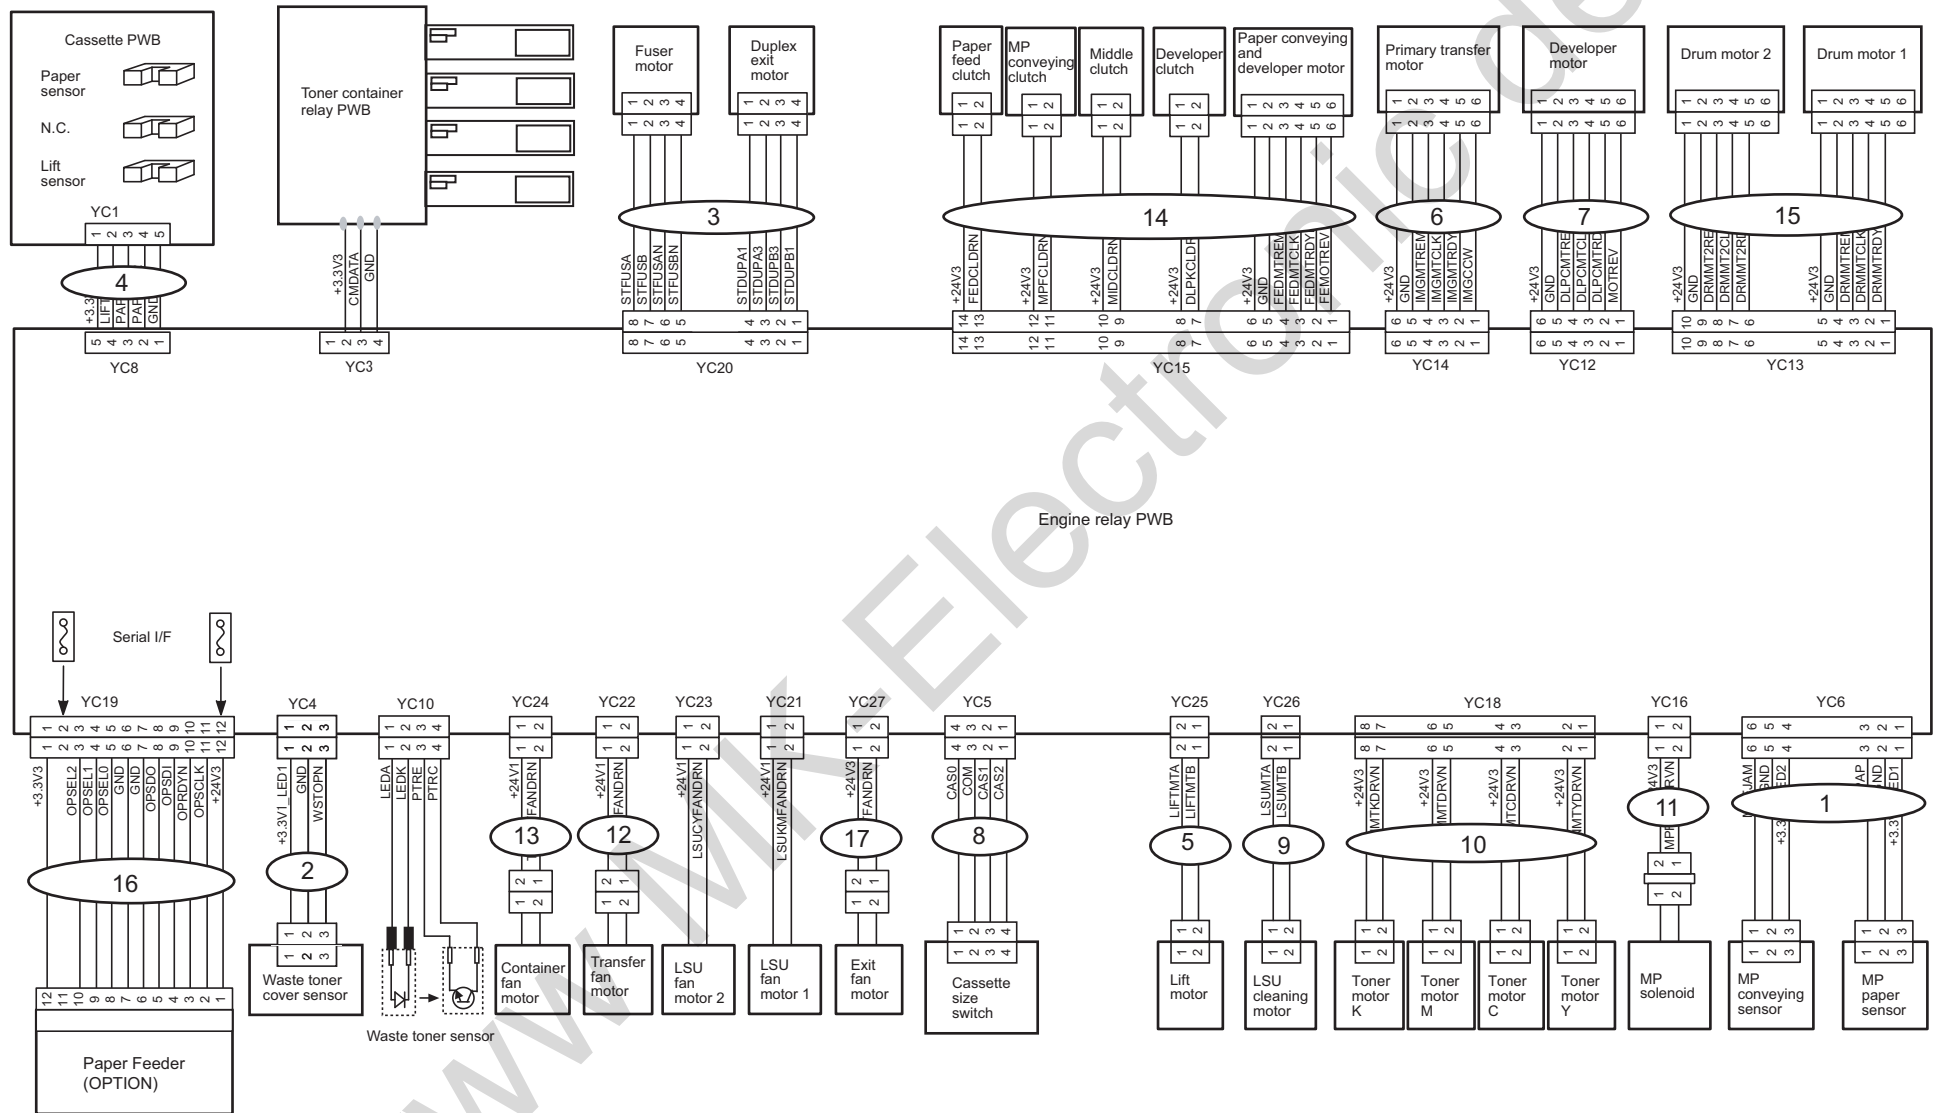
Cassette PWB
Paper sensor
N.C.
Lift sensor
YC1
1 2 3 4 5
4
+3.3 LIFT PAP PAP GND
5 4 3 2 1
YC8

Toner container relay PWB
+3.3V3 CMDATA GND
1 2 3 4
YC3

Fuser motor
1 2 3 4
1 2 3 4
Duplex exit motor
1 2 3 4
1 2 3 4
3
STFUSA STFUSB STFUSAN STFUSBN
STDUPA1 STDUPA3 STDUPB3 STDUPB1
8 7 6 5 4 3 2 1
8 7 6 5 4 3 2 1
YC20

Paper feed clutch
1 2
1 2
MP conveying clutch
1 2
1 2
Middle clutch
1 2
1 2
Developer clutch
1 2
1 2
Paper conveying and developer motor
1 2 3 4 5 6
1 2 3 4 5 6
14
+24V3 FEDCLDRN +24V3 MPFCLDRN +24V3 MIDCLDRN +24V3 DLPKCLDR +24V3 GND FEDMTREM FEDMTCLK FEDMTRDY FEMOTREV
14 13 12 11 10 9 8 7 6 5 4 3 2 1
14 13 12 11 10 9 8 7 6 5 4 3 2 1
YC15

Primary transfer motor
1 2 3 4 5 6
1 2 3 4 5 6
6
+24V3 GND IMGMTREM IMGMTCLK IMGMTRDY IMGCCW
6 5 4 3 2 1
6 5 4 3 2 1
YC14

Developer motor
1 2 3 4 5 6
1 2 3 4 5 6
7
+24V3 GND DLPCMTRE DLPCMTCL DLPCMTRD MOTREV
6 5 4 3 2 1
6 5 4 3 2 1
YC12

Drum motor 2
1 2 3 4 5 6
1 2 3 4 5 6
Drum motor 1
1 2 3 4 5 6
1 2 3 4 5 6
15
+24V3 GND DRMMT2RE DRMMT2CL DRMMT2RD
+24V3 GND DRMMTREM DRMMTCLK DRMMTRDY
10 9 8 7 6 5 4 3 2 1
10 9 8 7 6 5 4 3 2 1
YC13

Engine relay PWB

Serial I/F
YC19
1 2 3 4 5 6 7 8 9 10 11 12
1 2 3 4 5 6 7 8 9 10 11 12
+3.3V3 OPSEL2 OPSEL1 OPSEL0 GND GND OPSDO OPSDI OPRDYN OPSCLK +24V3
16
12 11 10 9 8 7 6 5 4 3 2 1
Paper Feeder (OPTION)

YC4
1 2 3
1 2 3
+3.3V1_LED1 GND WSTOPN
2
1 2 3
1 2 3
Waste toner cover sensor

YC10
1 2 3 4
1 2 3 4
LEDA LEDK PTRE PTRC
Waste toner sensor

YC24
1 2
1 2
+24V1 FANDRN
13
2 1
1 2
Container fan motor

YC22
1 2
1 2
+24V1 FANDRN
12
2 1
1 2
Transfer fan motor

YC23
1 2
1 2
+24V1 LSUCYFANDRN
LSU fan motor 2

YC21
1 2
1 2
+24V1 LSUKMFANDRN
LSU fan motor 1

YC27
1 2
1 2
+24V3 FANDRN
17
2 1
1 2
Exit fan motor

YC5
4 3 2 1
4 3 2 1
CAS0 COM CAS1 CAS2
8
1 2 3 4
1 2 3 4
Cassette size switch

YC25
2 1
2 1
LIFTMTA LIFTMTB
5
1 2
1 2
Lift motor

YC26
2 1
2 1
LSUMTA LSUMTB
9
1 2
1 2
LSU cleaning motor

YC18
8 7 6 5 4 3 2 1
8 7 6 5 4 3 2 1
+24V3 MTKDRVN +24V3 MTMDRVN +24V3 MTCDRVN +24V3 MTYDRVN
10
1 2
1 2
Toner motor K
1 2
1 2
Toner motor M
1 2
1 2
Toner motor C
1 2
1 2
Toner motor Y

YC16
1 2
1 2
+24V3 MPFRVN
11
2 1
1 2
MP solenoid

YC6
6 5 4 3 2 1
6 5 4 3 2 1
MPJAM GND LED2 +3.3 MPPAP GND LED1 +3.3
1
1 2 3
1 2 3
MP conveying sensor
1 2 3
1 2 3
MP paper sensor

www.MK-Electronic.de